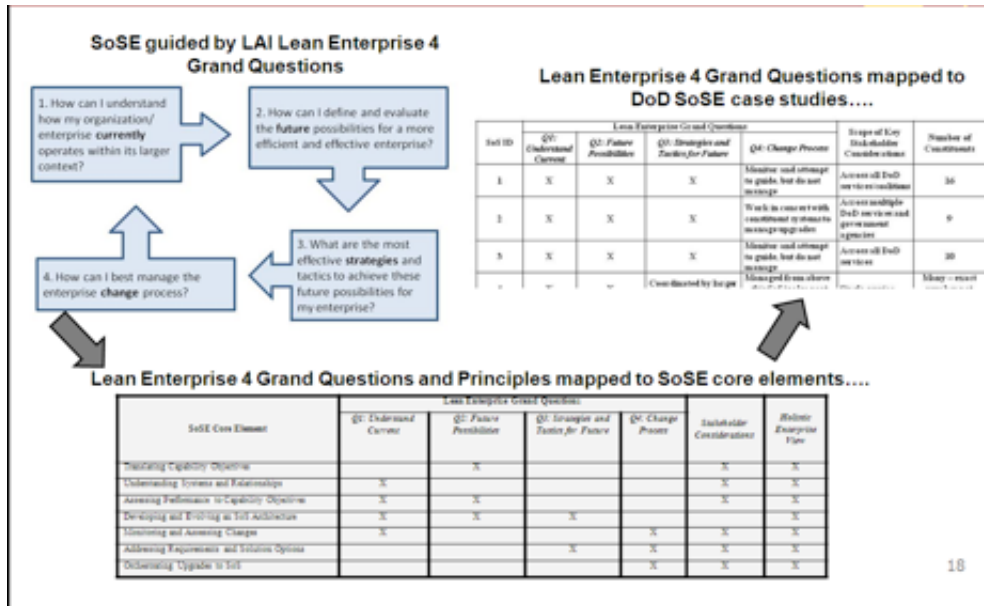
SoSE guided by LAI Lean Enterprise 4 Grand Questions

1. How can I understand how my organization/ enterprise **currently** operates within its larger context?

2. How can I define and evaluate the **future** possibilities for a more efficient and effective enterprise?

3. What are the most effective **strategies** and tactics to achieve these future possibilities for my enterprise?

4. How can I best manage the enterprise **change** process?

Lean Enterprise 4 Grand Questions mapped to DoD SoSE case studies….

| SoS ID | Q1: Understand Current | Q2: Future Possibilities | Q3: Strategies and Tactics for Future | Q4: Change Process | Scope of Key Stakeholder Considerations | Number of Constituents |
|---|---|---|---|---|---|---|
| 1 | X | X | X | Monitor and attempt to guide, but do not manage | Across all DoD services/coalitions | 16 |
| 2 | X | X | X | Work in concert with constituent systems to manage upgrades | Across multiple DoD services and government agencies | 9 |
| 3 | X | X | X | Monitor and attempt to guide, but do not manage | Across all DoD services | 20 |
| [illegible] | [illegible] | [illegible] | Coordinated by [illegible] | Managed from above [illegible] | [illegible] | Many – exact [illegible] |

Lean Enterprise 4 Grand Questions and Principles mapped to SoSE core elements….

| SoSE Core Element | Q1: Understand Current | Q2: Future Possibilities | Q3: Strategies and Tactics for Future | Q4: Change Process | Stakeholder Considerations | Holistic Enterprise View |
|---|---|---|---|---|---|---|
| Translating Capability Objectives | | X | | | X | X |
| Understanding Systems and Relationships | X | | | | X | X |
| Assessing Performance to Capability Objectives | X | X | | | X | X |
| Developing and Evolving an SoS Architecture | X | X | X | | X | X |
| Monitoring and Assessing Changes | X | | | X | X | X |
| Addressing Requirements and Solution Options | | | X | X | X | X |
| Orchestrating Upgrades to SoS | | | | X | X | X |

18